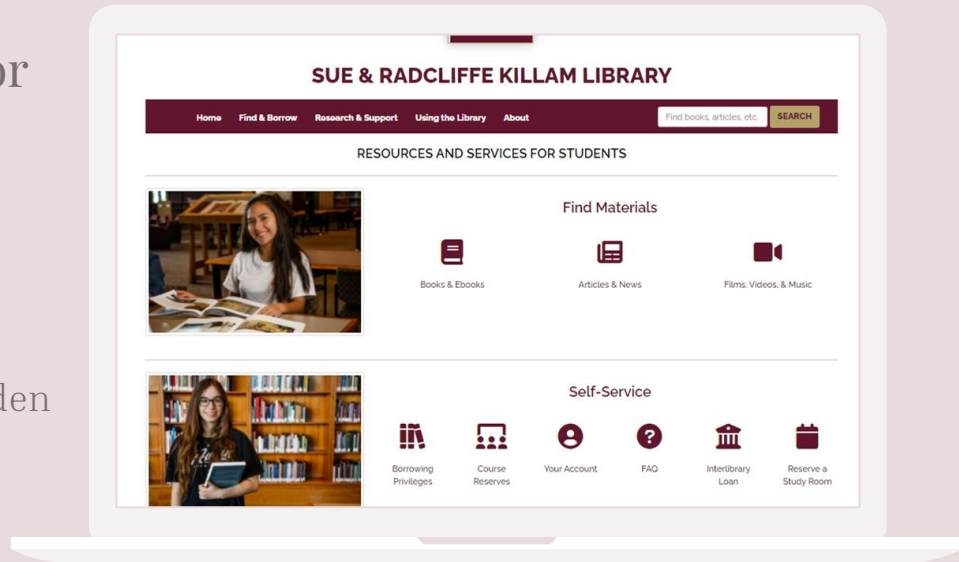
or

den

SUE & RADCLIFFE KILLAM LIBRARY

Home Find & Borrow Research & Support Using the Library About

Find books, articles, etc. SEARCH

RESOURCES AND SERVICES FOR STUDENTS

Find Materials

Books & Ebooks

Articles & News

Films, Videos, & Music

Self-Service

Borrowing Privileges

Course Reserves

Your Account

FAQ

Interlibrary Loan

Reserve a Study Room